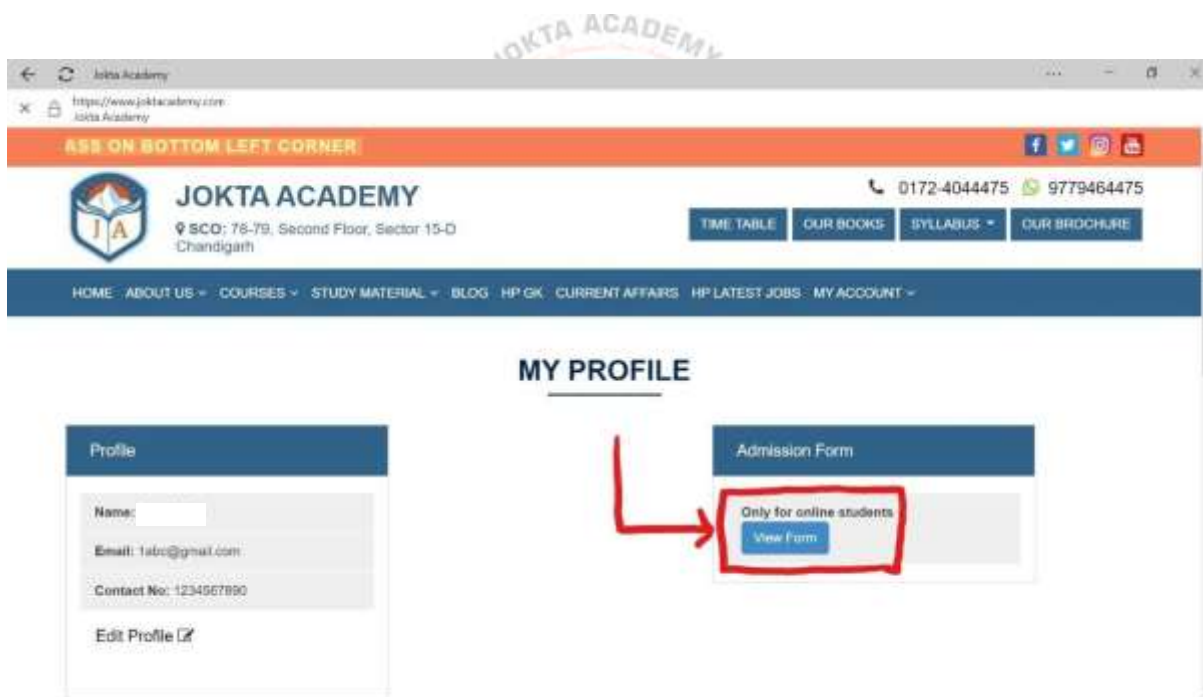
JOKTA ACADEMY

Jokta Academy

https://www.joktaacademy.com
Jokta Academy

ASS ON BOTTOM LEFT CORNER

JA

JOKTA ACADEMY

SCO: 78-79, Second Floor, Sector 15-D Chandigarh

0172-4044475 9779464475

TIME TABLE OUR BOOKS SYLLABUS OUR BROCHURE

HOME ABOUT US COURSES STUDY MATERIAL BLOG HP GK CURRENT AFFAIRS HP LATEST JOBS MY ACCOUNT

MY PROFILE

Profile

Name:

Email: 1abc@gmail.com

Contact No: 1234567890

Edit Profile

Admission Form

Only for online students

View Form